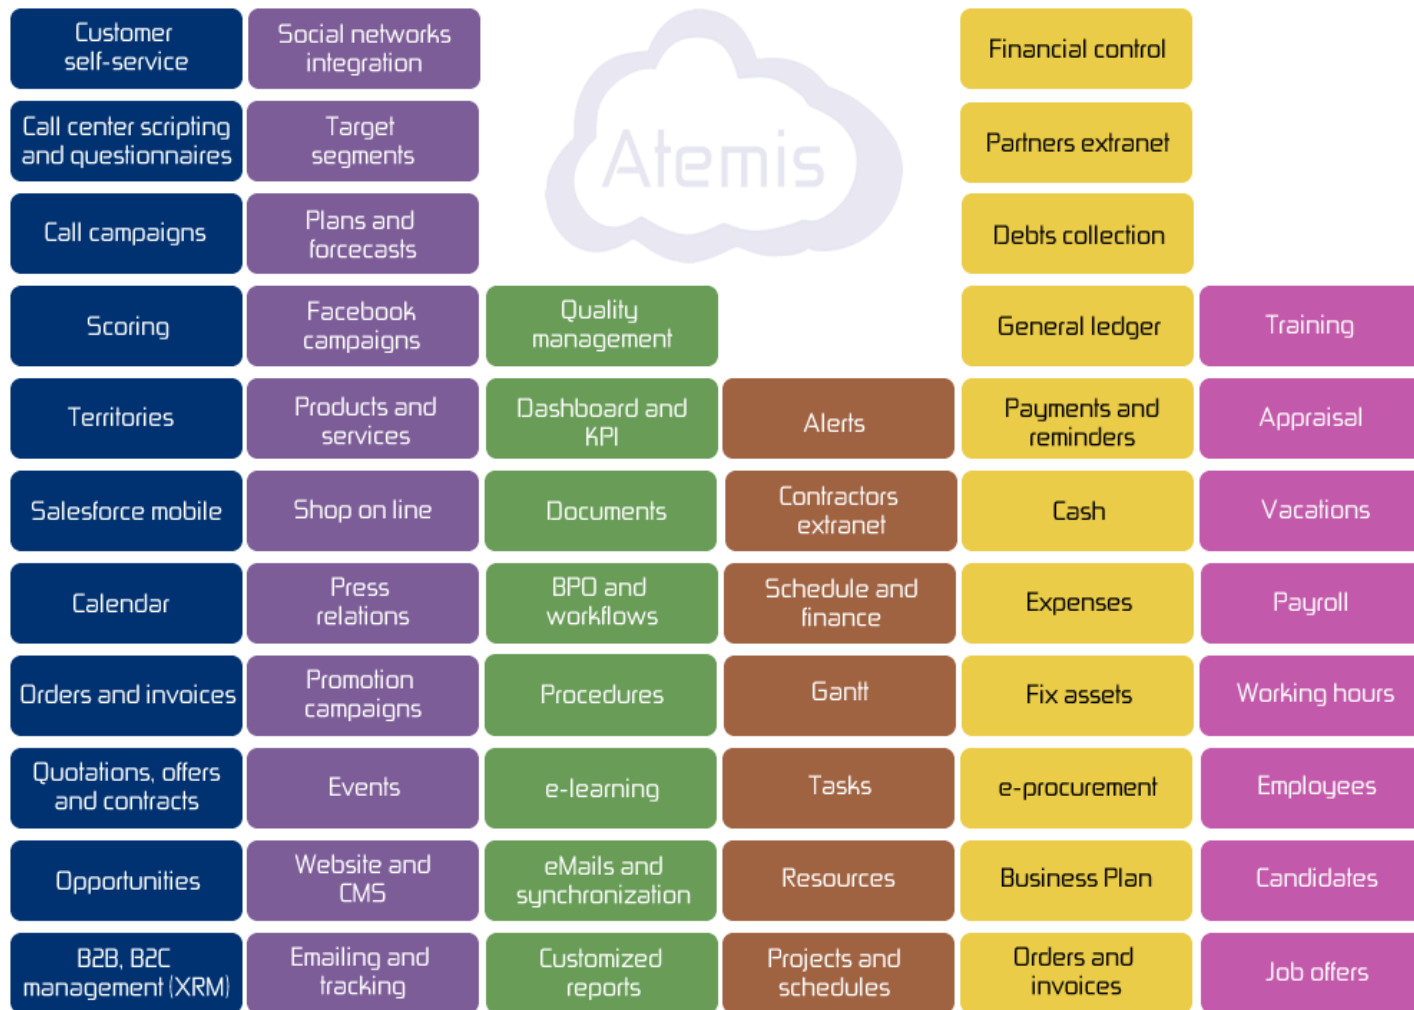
Customer self-service

Call center scripting and questionnaires

Call campaigns

Scoring

Territories

Salesforce mobile

Calendar

Orders and invoices

Quotations, offers and contracts

Opportunities

B2B, B2C management (XRM)

Social networks integration

Target segments

Plans and forecasts

Facebook campaigns

Products and services

Shop on line

Press relations

Promotion campaigns

Events

Website and CMS

Emailing and tracking

Atemis

Quality management

Dashboard and KPI

Documents

BPO and workflows

Procedures

e-learning

eMails and synchronization

Customized reports

Alerts

Contractors extranet

Schedule and finance

Gantt

Tasks

Resources

Projects and schedules

Financial control

Partners extranet

Debts collection

General ledger

Payments and reminders

Cash

Expenses

Fix assets

e-procurement

Business Plan

Orders and invoices

Training

Appraisal

Vacations

Payroll

Working hours

Employees

Candidates

Job offers